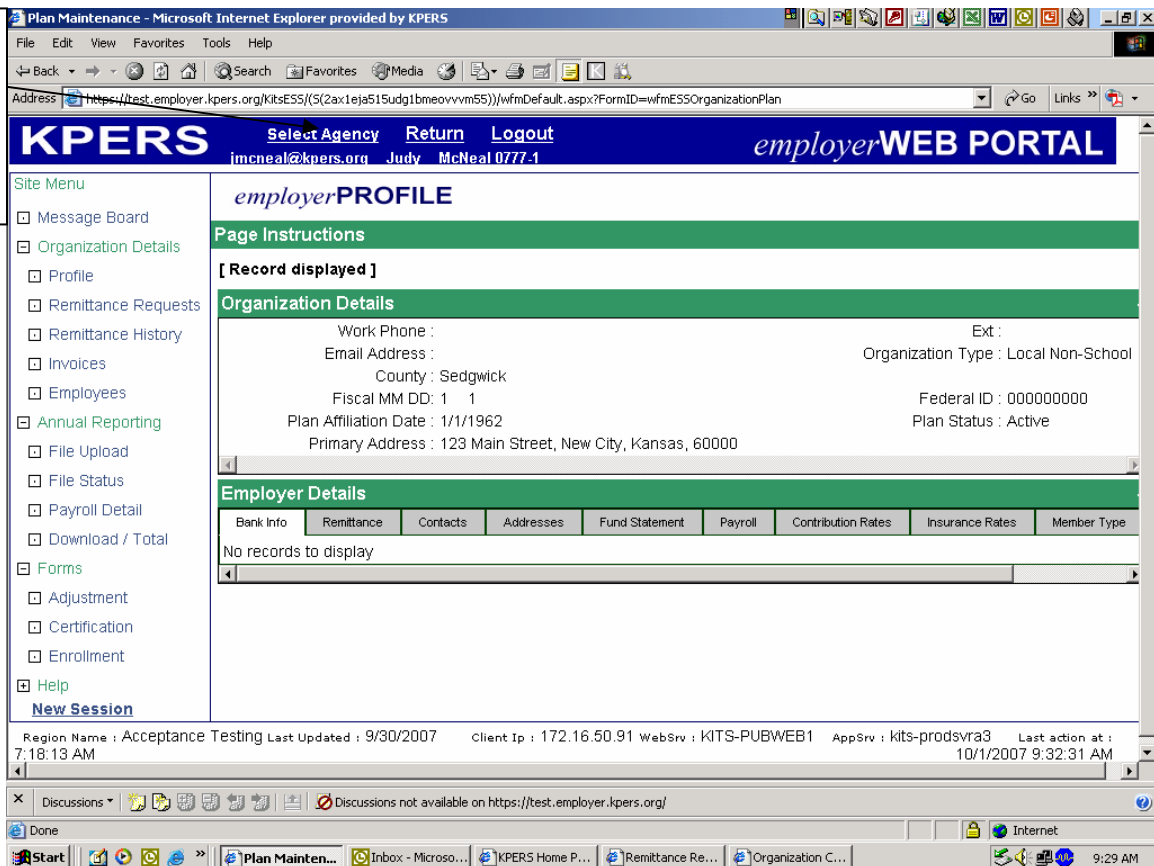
Plan Maintenance - Microsoft Internet Explorer provided by KPERS

File Edit View Favorites Tools Help

Back Search Favorites Media

Address https://test.employer.kpers.org/KitsESS/(S(2ax1eja515udg1bmeovvvm55))/wfmDefault.aspx?FormID=wfmESSOrganizationPlan Go Links

KPERS Select Agency Return Logout
jmcneal@kpers.org Judy McNeal 0777-1
employerWEB PORTAL

Site Menu
Message Board
Organization Details
Profile
Remittance Requests
Remittance History
Invoices
Employees
Annual Reporting
File Upload
File Status
Payroll Detail
Download / Total
Forms
Adjustment
Certification
Enrollment
Help
New Session

employerPROFILE

Page Instructions

[ Record displayed ]

Organization Details

Work Phone :
Email Address :
County : Sedgwick
Fiscal MM DD: 1 1
Plan Affiliation Date : 1/1/1962
Primary Address : 123 Main Street, New City, Kansas, 60000

Ext :
Organization Type : Local Non-School
Federal ID : 000000000
Plan Status : Active

Employer Details

| Bank Info | Remittance | Contacts | Addresses | Fund Statement | Payroll | Contribution Rates | Insurance Rates | Member Type |
|---|---|---|---|---|---|---|---|---|

No records to display

Region Name : Acceptance Testing Last Updated : 9/30/2007 7:18:13 AM Client Ip : 172.16.50.91 WebSrv : KITS-PUBWEB1 AppSrv : kits-prodsvra3 Last action at : 10/1/2007 9:32:31 AM

Discussions Discussions not available on https://test.employer.kpers.org/

Done Internet

Start Plan Mainten... Inbox - Microso... KPERS Home P... Remittance Re... Organization C... 9:29 AM